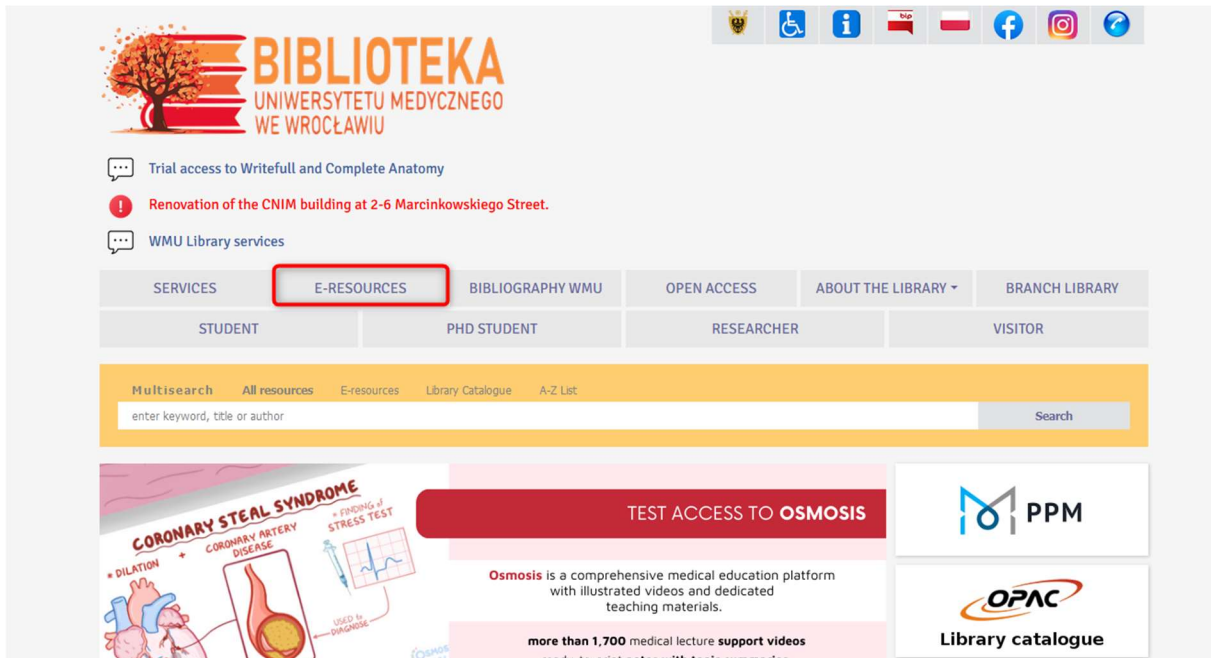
bip

BIBLIOTEKA
UNIWERSYTETU MEDYCZNEGO
WE WROCŁAWIU

Trial access to Writefull and Complete Anatomy

Renovation of the CNIM building at 2-6 Marcinkowskiego Street.

WMU Library services

SERVICES | E-RESOURCES | BIBLIOGRAPHY WMU | OPEN ACCESS | ABOUT THE LIBRARY | BRANCH LIBRARY

STUDENT | PHD STUDENT | RESEARCHER | VISITOR

Multisearch All resources E-resources Library Catalogue A-Z List

enter keyword, title or author

Search

CORONARY STEAL SYNDROME
DILATION + CORONARY ARTERY DISEASE
FINDING of STRESS TEST
USED to DIAGNOSE

TEST ACCESS TO OSMOSIS

Osmosis is a comprehensive medical education platform with illustrated videos and dedicated teaching materials.

more than 1,700 medical lecture support videos

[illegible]

PPM

OPAC

Library catalogue